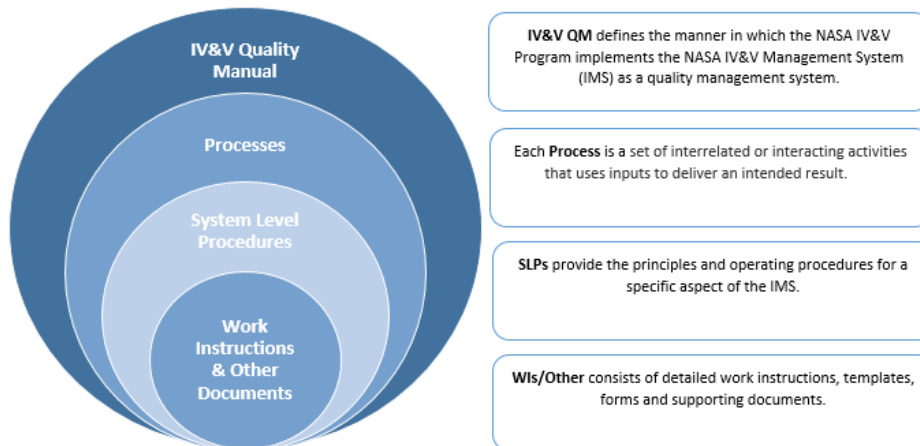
IV&V Quality Manual

Processes

System Level Procedures

Work Instructions & Other Documents

**IV&V QM** defines the manner in which the NASA IV&V Program implements the NASA IV&V Management System (IMS) as a quality management system.

Each **Process** is a set of interrelated or interacting activities that uses inputs to deliver an intended result.

**SLPs** provide the principles and operating procedures for a specific aspect of the IMS.

**WIs/Other** consists of detailed work instructions, templates, forms and supporting documents.